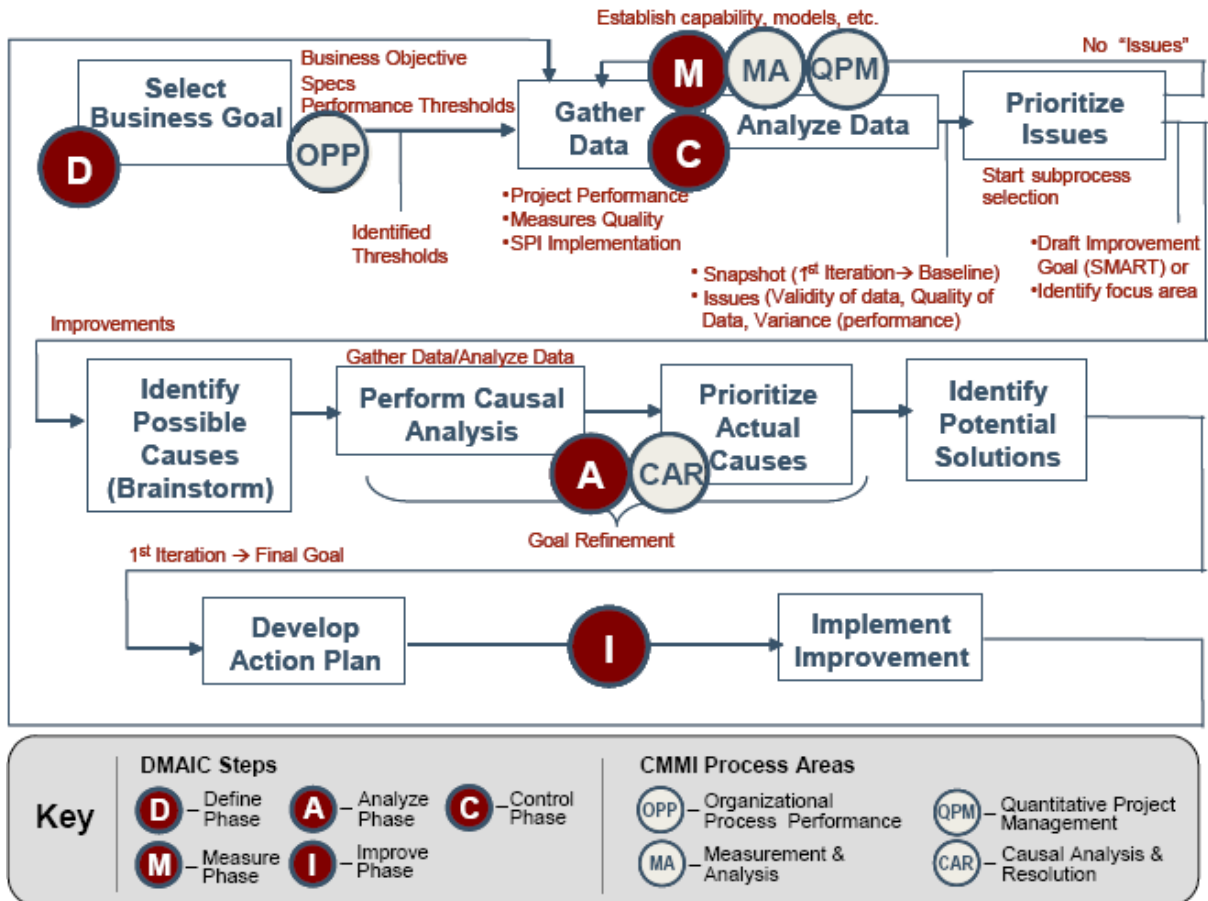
Establish capability, models, etc.

No "Issues"

Select Business Goal

D

OPP

Business Objective
Specs
Performance Thresholds

Identified Thresholds

Gather Data

M

MA

QPM

C

Analyze Data

Prioritize Issues

Start subprocess selection

•Project Performance
•Measures Quality
•SPI Implementation

• Snapshot ($1^{st}$ Iteration → Baseline)
• Issues (Validity of data, Quality of Data, Variance (performance)

•Draft Improvement Goal (SMART) or
•Identify focus area

Improvements

Gather Data/Analyze Data

Identify Possible Causes (Brainstorm)

Perform Causal Analysis

Prioritize Actual Causes

A

CAR

Identify Potential Solutions

Goal Refinement

$1^{st}$ Iteration → Final Goal

Develop Action Plan

I

Implement Improvement

Key

DMAIC Steps

D – Define Phase
A – Analyze Phase
C – Control Phase
M – Measure Phase
I – Improve Phase

CMMI Process Areas

OPP – Organizational Process Performance
QPM – Quantitative Project Management
MA – Measurement & Analysis
CAR – Causal Analysis & Resolution